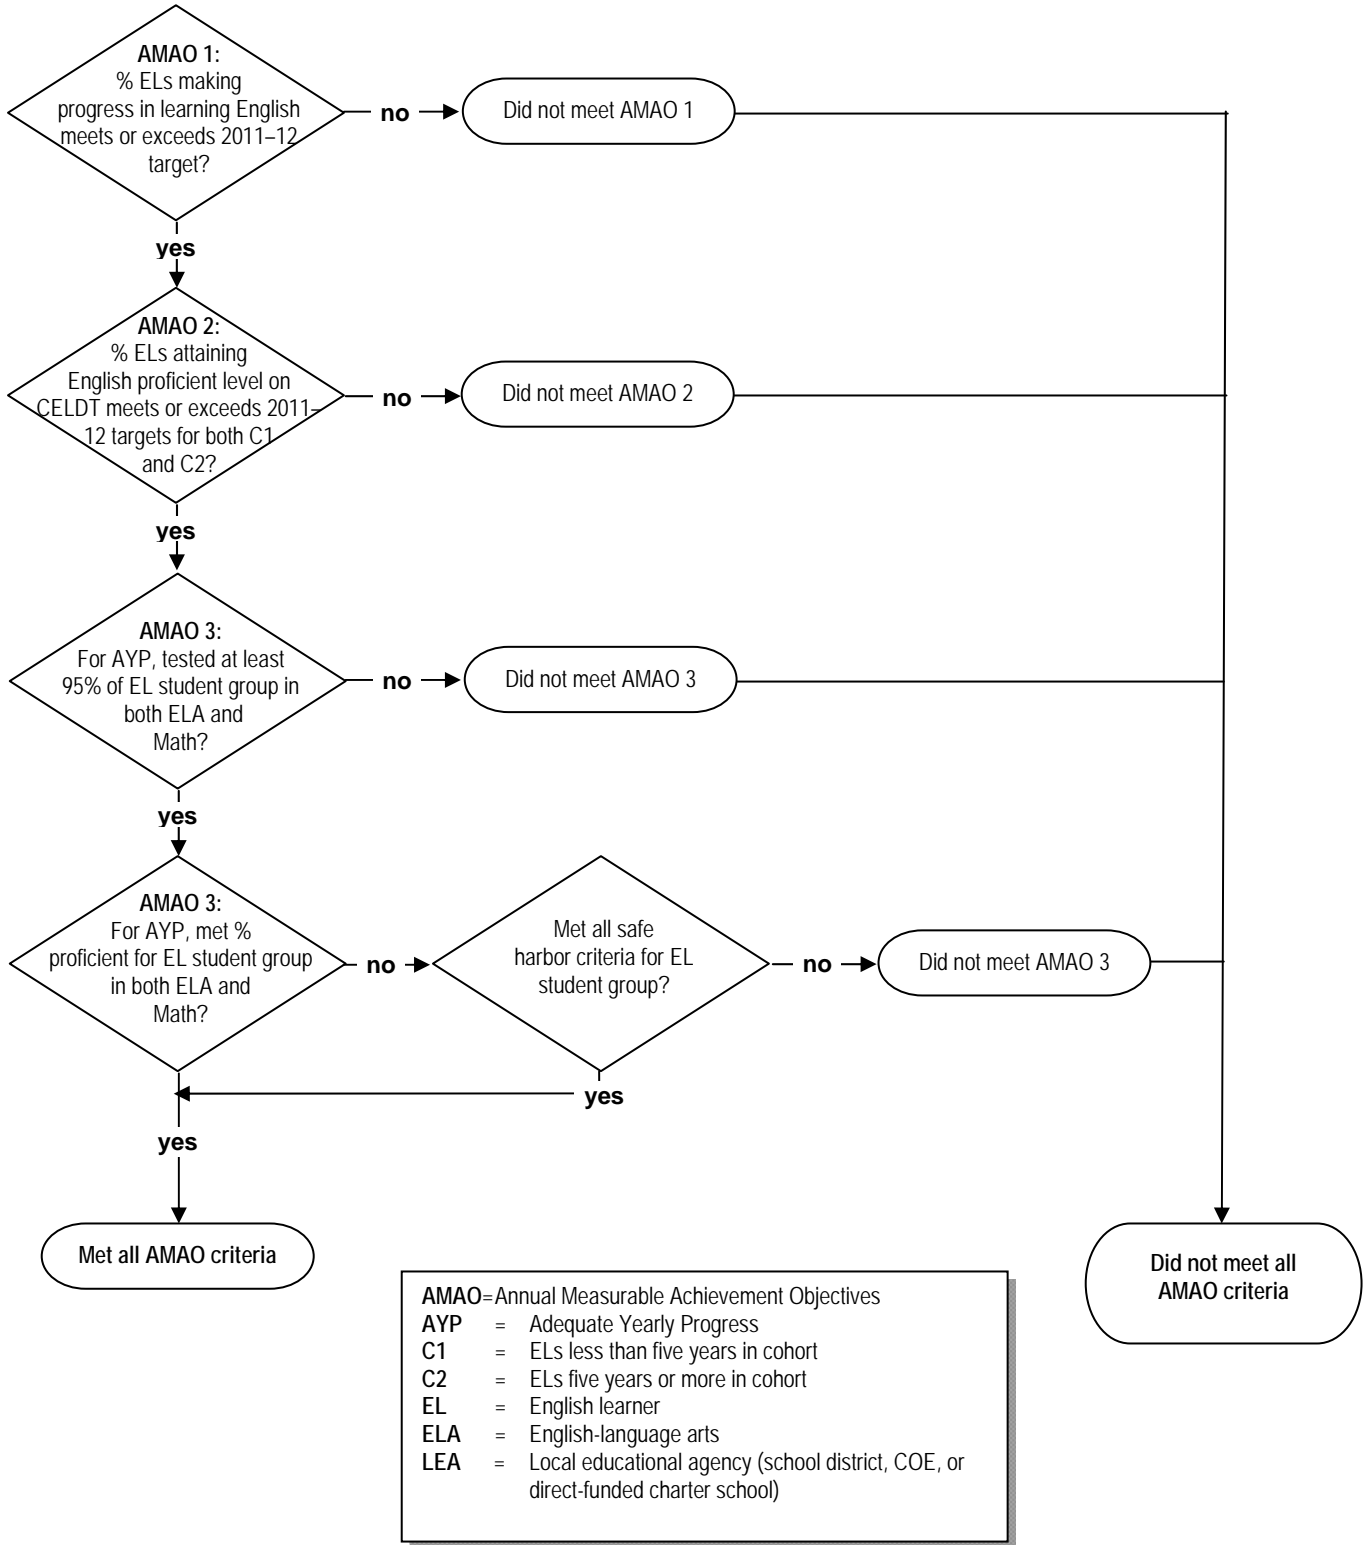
AMAO 1:
% ELs making progress in learning English meets or exceeds 2011–12 target?

no

Did not meet AMAO 1

yes

AMAO 2:
% ELs attaining English proficient level on CELDT meets or exceeds 2011–12 targets for both C1 and C2?

no

Did not meet AMAO 2

yes

AMAO 3:
For AYP, tested at least 95% of EL student group in both ELA and Math?

no

Did not meet AMAO 3

yes

AMAO 3:
For AYP, met % proficient for EL student group in both ELA and Math?

no

Met all safe harbor criteria for EL student group?

no

Did not meet AMAO 3

yes

yes

Met all AMAO criteria

Did not meet all AMAO criteria

AMAO = Annual Measurable Achievement Objectives
AYP = Adequate Yearly Progress
C1 = ELs less than five years in cohort
C2 = ELs five years or more in cohort
EL = English learner
ELA = English-language arts
LEA = Local educational agency (school district, COE, or direct-funded charter school)